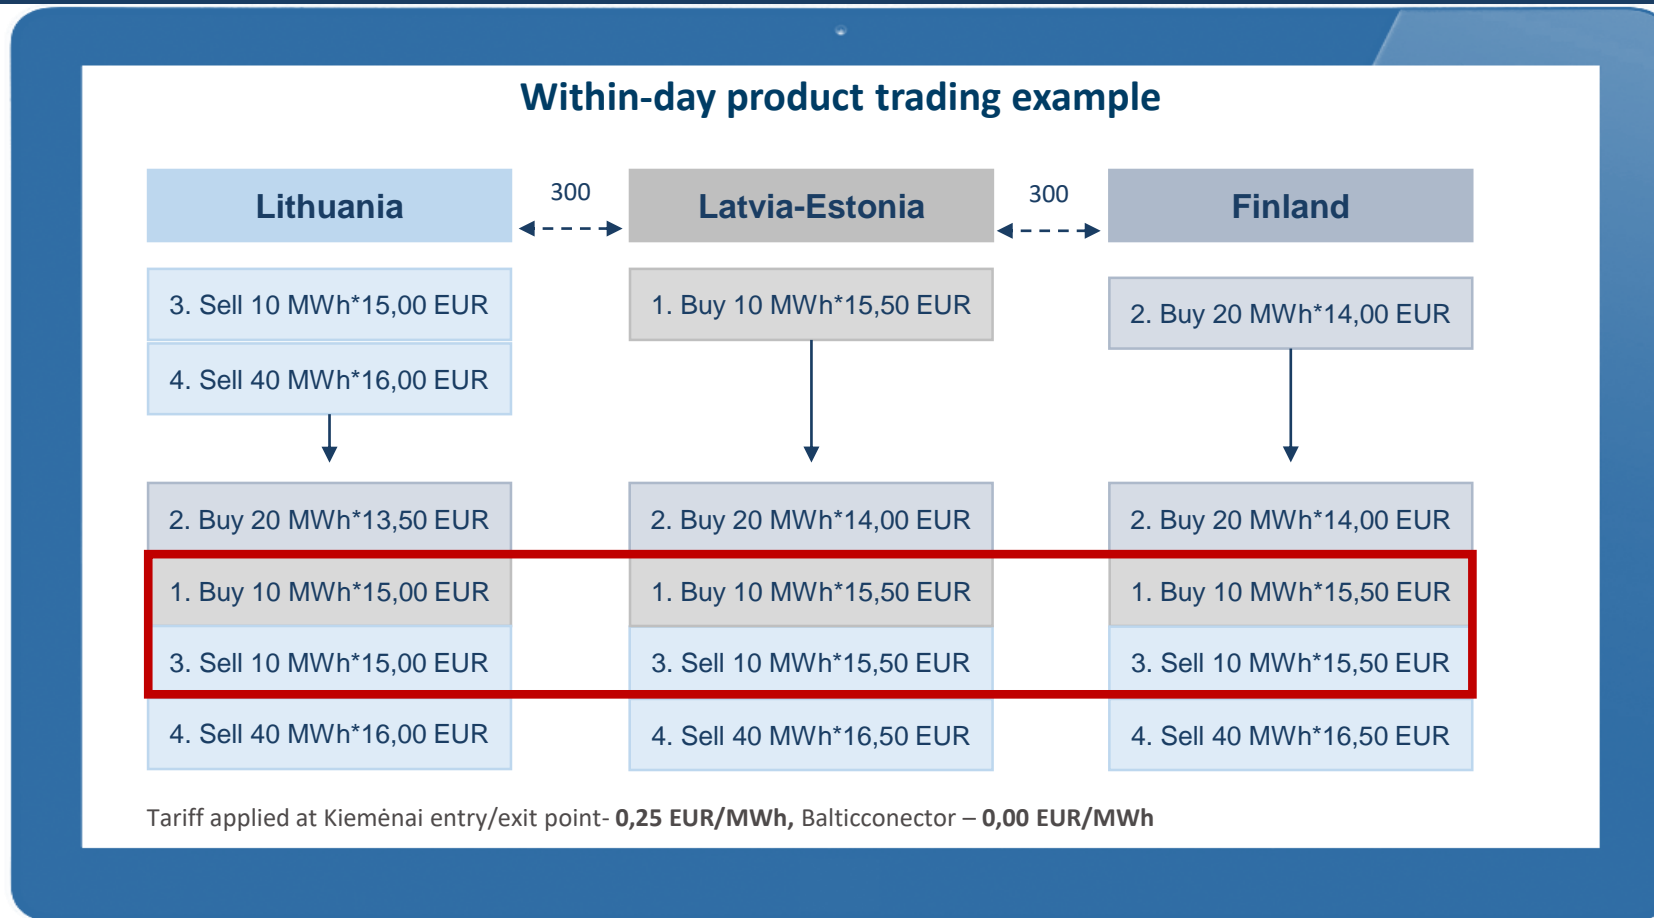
Within-day product trading example

Lithuania

300

Latvia-Estonia

300

Finland

3. Sell 10 MWh*15,00 EUR

4. Sell 40 MWh*16,00 EUR

1. Buy 10 MWh*15,50 EUR

2. Buy 20 MWh*14,00 EUR

2. Buy 20 MWh*13,50 EUR

1. Buy 10 MWh*15,00 EUR

3. Sell 10 MWh*15,00 EUR

4. Sell 40 MWh*16,00 EUR

2. Buy 20 MWh*14,00 EUR

1. Buy 10 MWh*15,50 EUR

3. Sell 10 MWh*15,50 EUR

4. Sell 40 MWh*16,50 EUR

2. Buy 20 MWh*14,00 EUR

1. Buy 10 MWh*15,50 EUR

3. Sell 10 MWh*15,50 EUR

4. Sell 40 MWh*16,50 EUR

Tariff applied at Kiemėnai entry/exit point- 0,25 EUR/MWh, Balticconector – 0,00 EUR/MWh